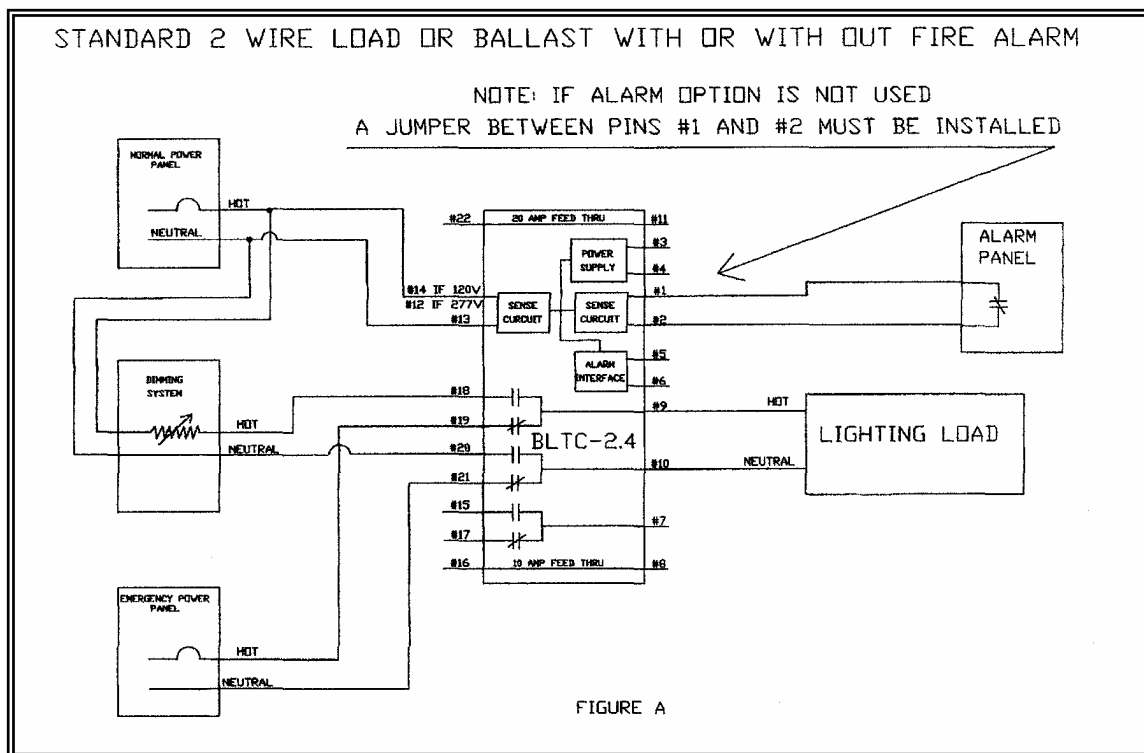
STANDARD 2 WIRE LOAD OR BALLAST WITH OR WITH OUT FIRE ALARM

NOTE: IF ALARM OPTION IS NOT USED
A JUMPER BETWEEN PINS #1 AND #2 MUST BE INSTALLED

NORMAL POWER PANEL

HOT

NEUTRAL

#22

20 AMP FEED THRU

#11

POWER SUPPLY

#3

#4

ALARM PANEL

#14 IF 120V
#12 IF 277V

SENSE CURCUIT

SENSE CURCUIT

#1

#13

#2

ALARM INTERFACE

#5

#6

DIMMING SYSTEM

#18

HOT

#19

#9

HOT

BLTC-2.4

LIGHTING LOAD

NEUTRAL

#20

#21

#10

NEUTRAL

#15

#7

#17

#16

10 AMP FEED THRU

#8

EMERGENCY POWER PANEL

HOT

NEUTRAL

FIGURE A